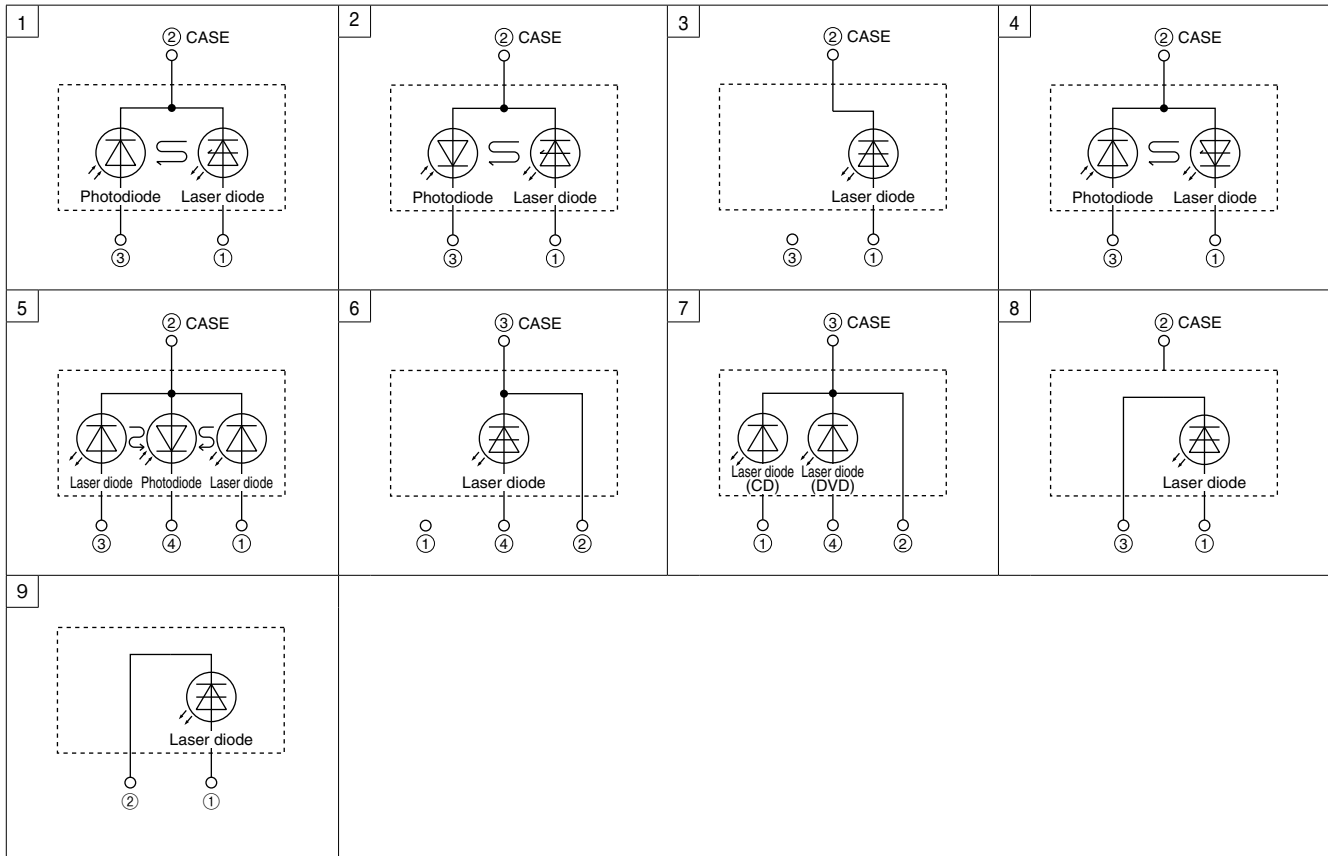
1
② CASE
Photodiode Laser diode
③ ①

2
② CASE
Photodiode Laser diode
③ ①

3
② CASE
Laser diode
③ ①

4
② CASE
Photodiode Laser diode
③ ①

5
② CASE
Laser diode Photodiode Laser diode
③ ④ ①

6
③ CASE
Laser diode
① ④ ②

7
③ CASE
Laser diode (CD) Laser diode (DVD)
① ④ ②

8
② CASE
Laser diode
③ ①

9
Laser diode
② ①